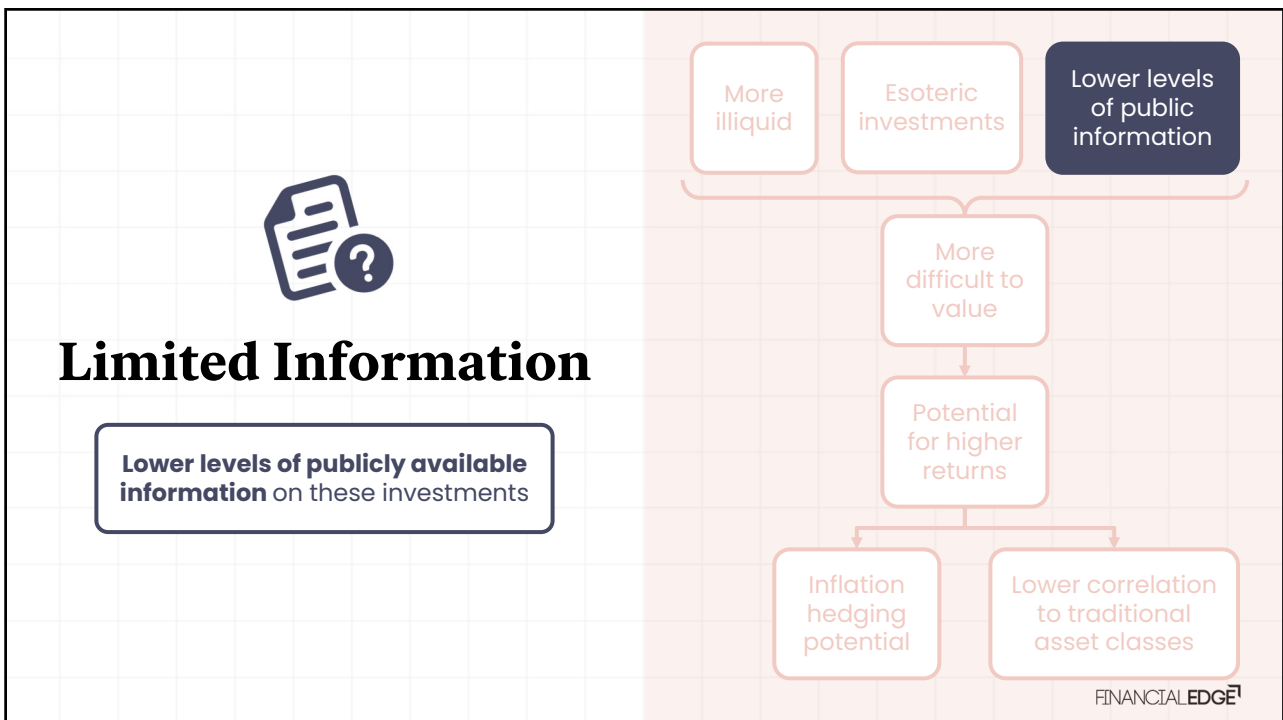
Limited Information

**Lower levels of publicly available information** on these investments

More illiquid

Esoteric investments

Lower levels of public information

More difficult to value

Potential for higher returns

Inflation hedging potential

Lower correlation to traditional asset classes

FINANCIALEDGE